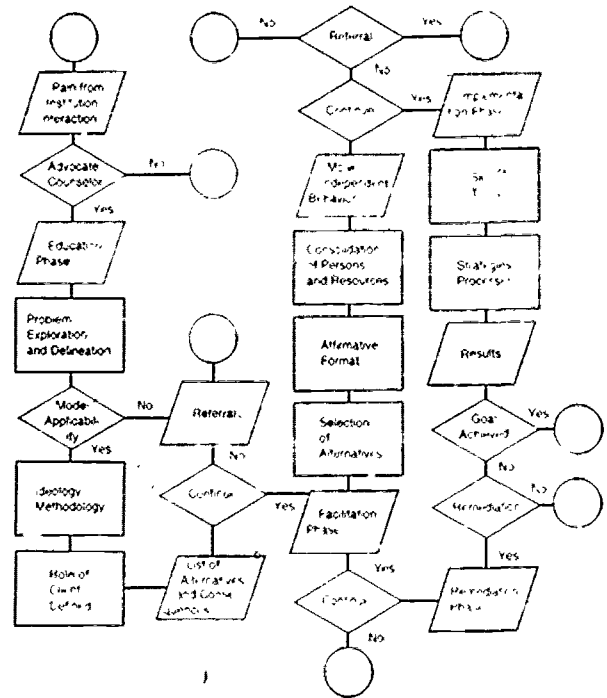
No
Referral
Yes
No
Pain from Institution Interaction
Continue
Yes
Implementation Phase
Advocate Counselor
No
Move Independent Behavior
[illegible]
Yes
Education Phase
Consolidation of Persons and Resources
Strategies Process
Problem Exploration and Delineation
Alternative Format
Results
Model Applicability
No
Referral
Selection of Alternatives
Goal Achieved
Yes
Yes
No
No
Continue
Yes
Facilitation Phase
Remediation
No
Ideology Methodology
Yes
Yes
Role of Client Defining
List of Alternatives and Consequences
Continue
Remediation Phase
No